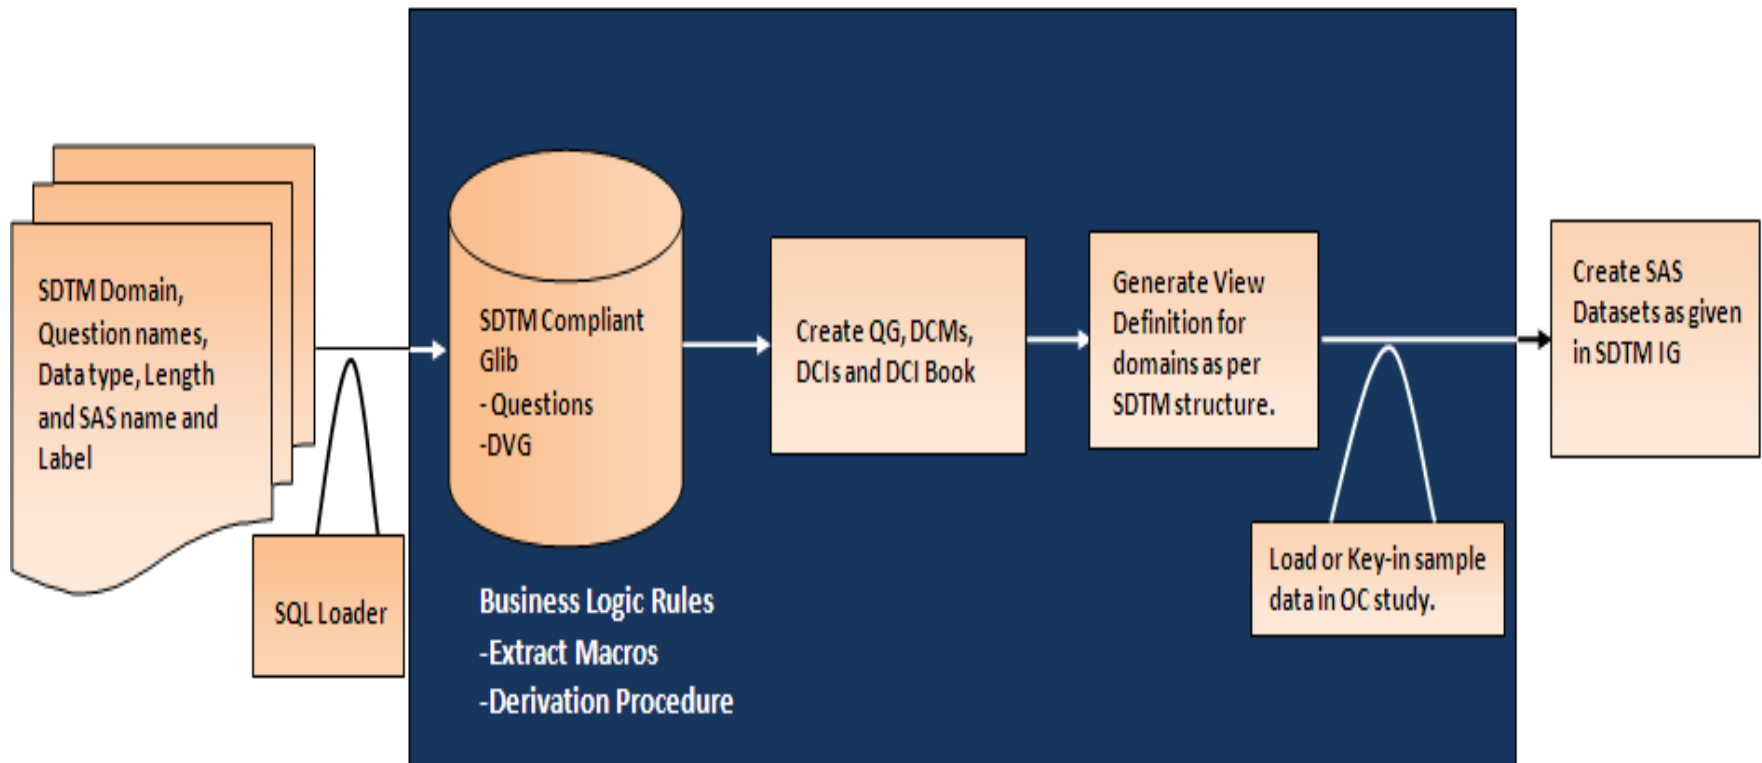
SDTM Domain, Question names, Data type, Length and SAS name and Label

SQL Loader

SDTM Compliant Glib
- Questions
-DVG

Create QG, DCMs, DCIs and DCI Book

Generate View Definition for domains as per SDTM structure.

Create SAS Datasets as given in SDTM IG

Load or Key-in sample data in OC study.

Business Logic Rules
-Extract Macros
-Derivation Procedure